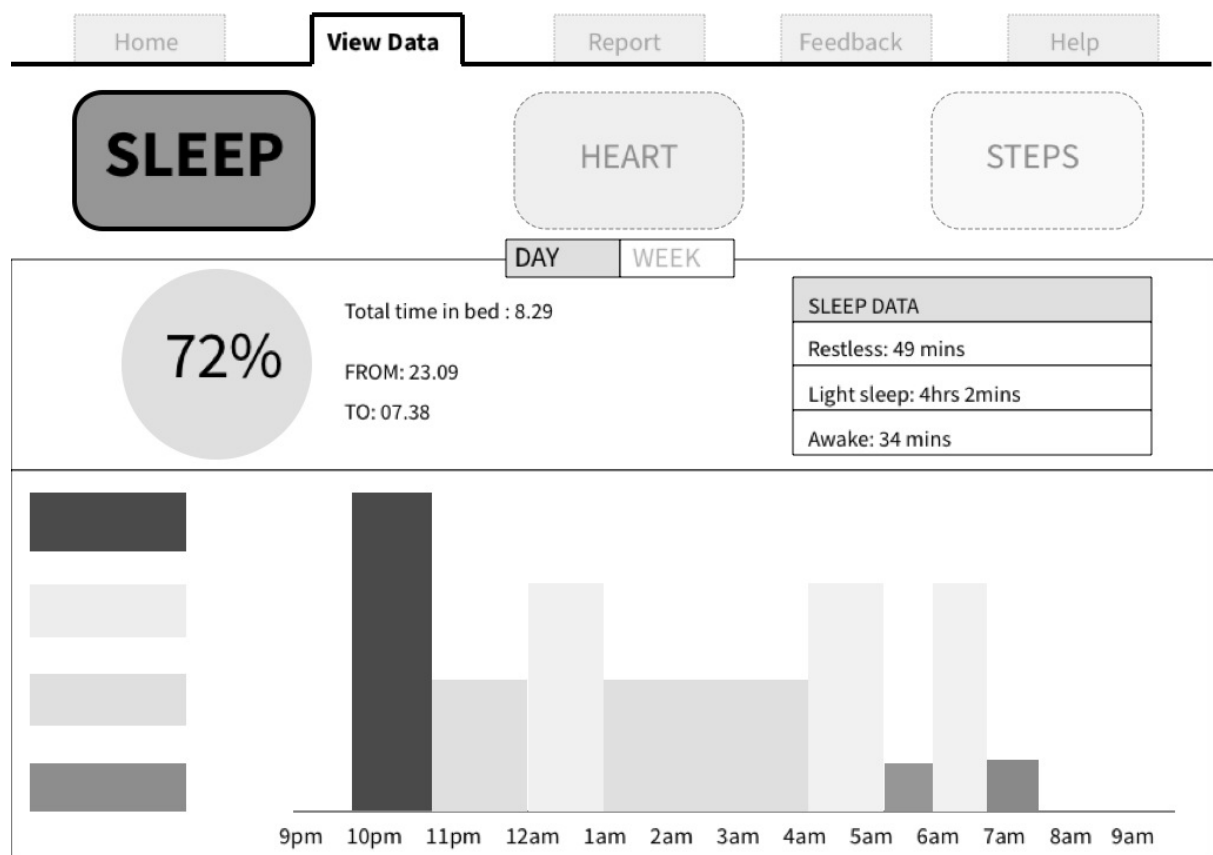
Home View Data Report Feedback Help

SLEEP

HEART

STEPS

DAY WEEK

72%

Total time in bed : 8.29

FROM: 23.09

TO: 07.38

| SLEEP DATA |
|---|
| Restless: 49 mins |
| Light sleep: 4hrs 2mins |
| Awake: 34 mins |

9pm 10pm 11pm 12am 1am 2am 3am 4am 5am 6am 7am 8am 9am